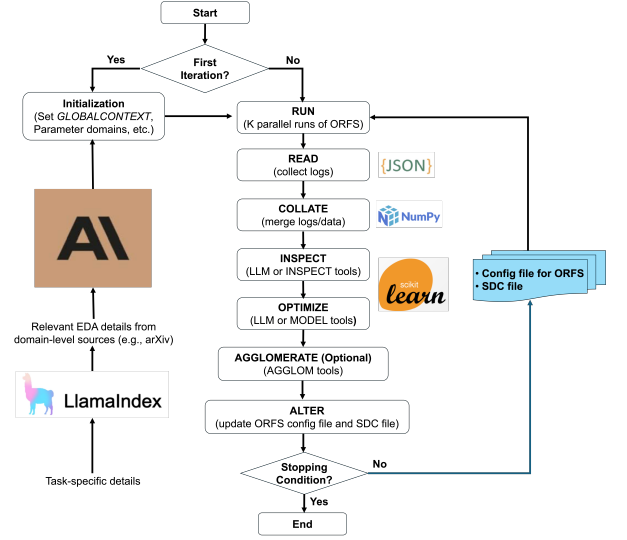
Start

First Iteration?

Yes

No

Initialization
(Set GLOBALCONTEXT, Parameter domains, etc.)

AI

Relevant EDA details from domain-level sources (e.g., arXiv)

LlamaIndex

Task-specific details

RUN
(K parallel runs of ORFS)

READ
(collect logs)

{JSON}

COLLATE
(merge logs/data)

NumPy

INSPECT
(LLM or INSPECT tools)

scikit learn

OPTIMIZE
(LLM or MODEL tools)

AGGLOMERATE (Optional)
(AGGLOM tools)

ALTER
(update ORFS config file and SDC file)

Stopping Condition?

No

Yes

End

• Config file for ORFS
• SDC file